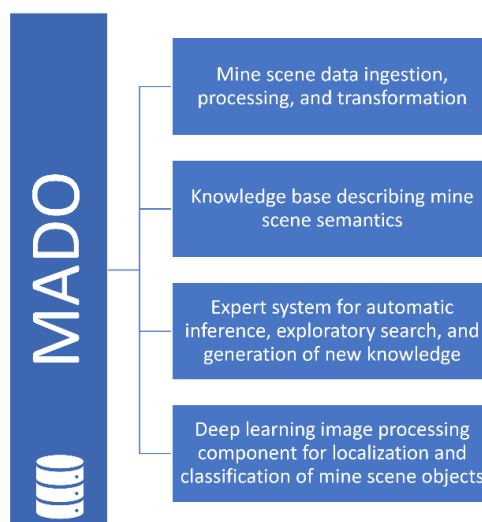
MADO

Mine scene data ingestion, processing, and transformation

Knowledge base describing mine scene semantics

Expert system for automatic inference, exploratory search, and generation of new knowledge

Deep learning image processing component for localization and classification of mine scene objects